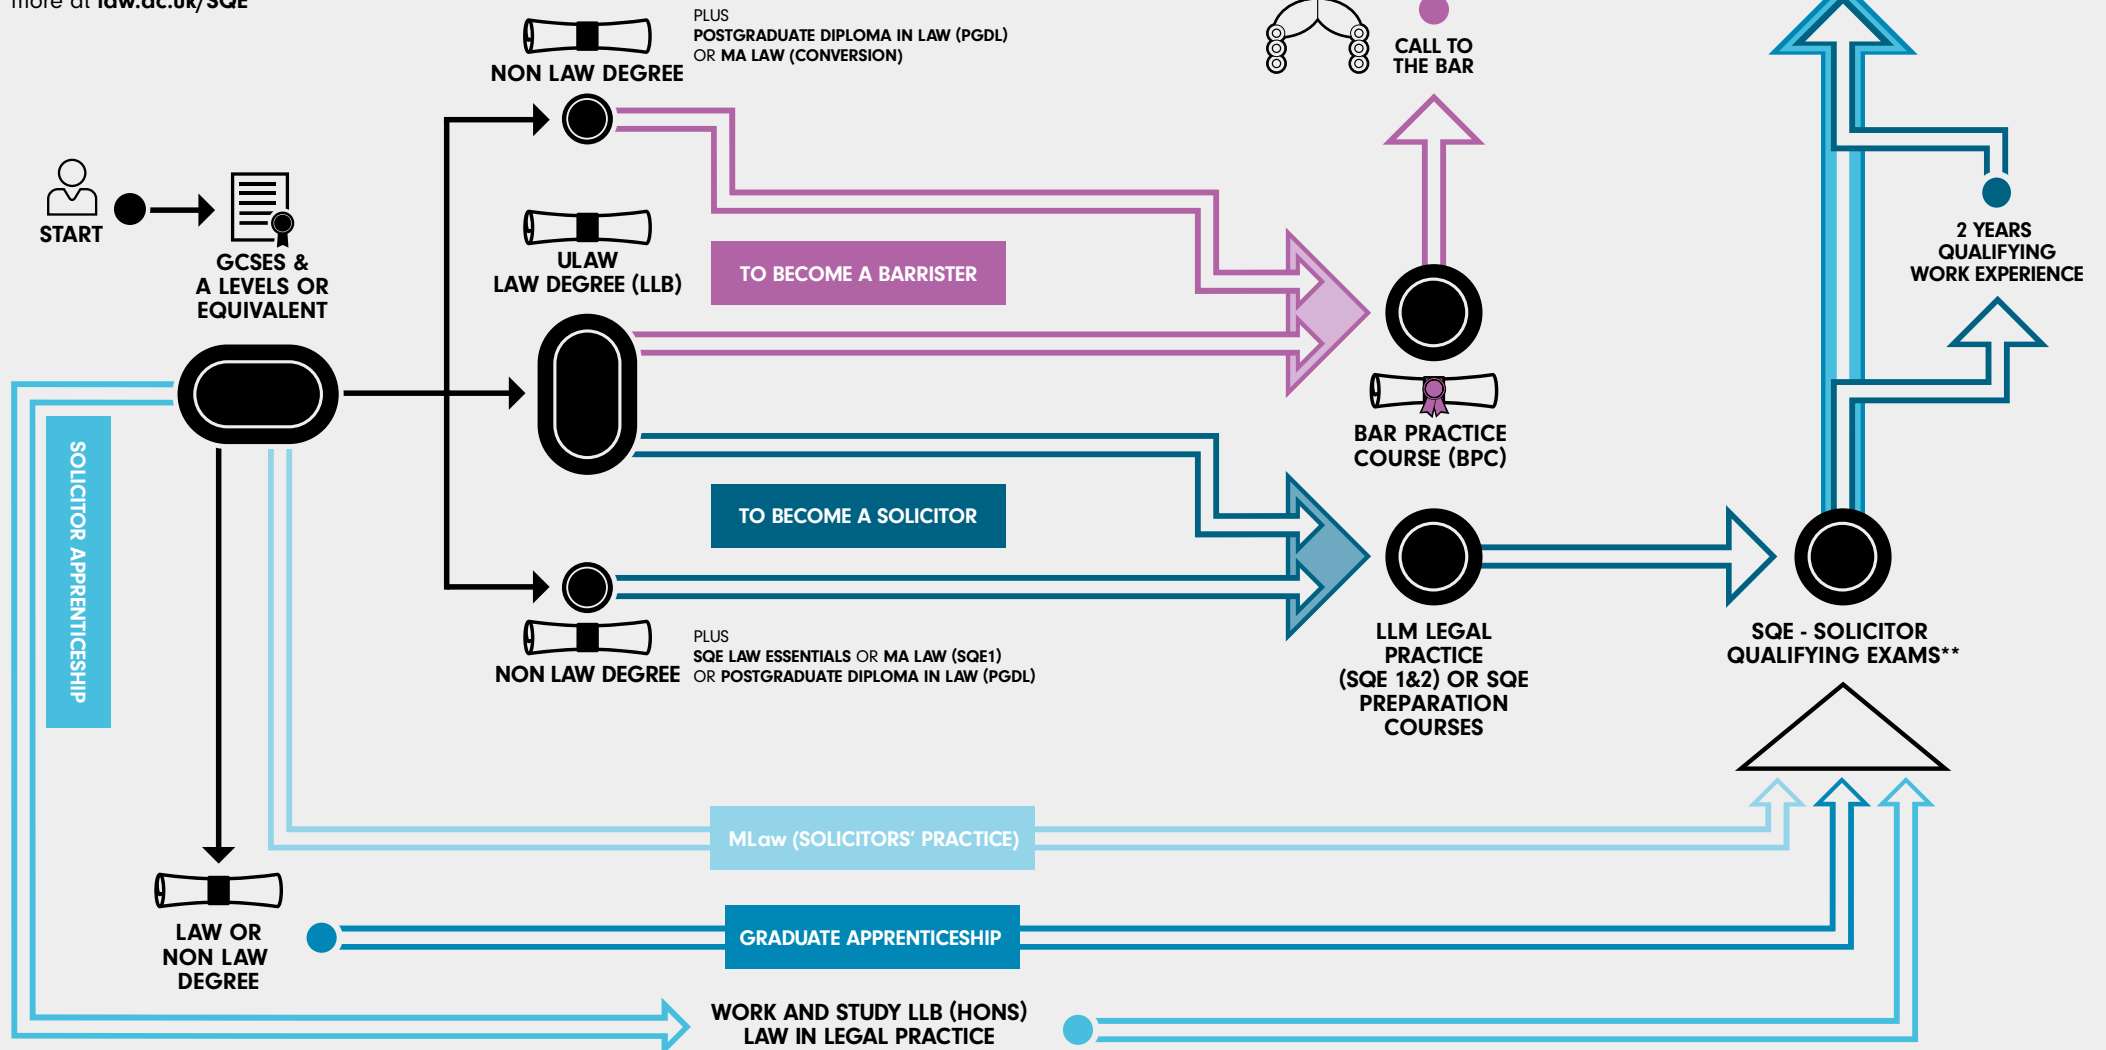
more at law.ac.uk/SQE

NON LAW DEGREE

PLUS
POSTGRADUATE DIPLOMA IN LAW (PGDL)
OR MA LAW (CONVERSION)

CALL TO THE BAR

START

GCSES & A LEVELS OR EQUIVALENT

ULAW LAW DEGREE (LLB)

TO BECOME A BARRISTER

BAR PRACTICE COURSE (BPC)

2 YEARS QUALIFYING WORK EXPERIENCE

SOLICITOR APPRENTICESHIP

TO BECOME A SOLICITOR

NON LAW DEGREE

PLUS
SQE LAW ESSENTIALS OR MA LAW (SQE1)
OR POSTGRADUATE DIPLOMA IN LAW (PGDL)

LLM LEGAL PRACTICE (SQE 1&2) OR SQE PREPARATION COURSES

SQE - SOLICITOR QUALIFYING EXAMS**

MLaw (SOLICITORS' PRACTICE)

LAW OR NON LAW DEGREE

GRADUATE APPRENTICESHIP

WORK AND STUDY LLB (HONS) LAW IN LEGAL PRACTICE